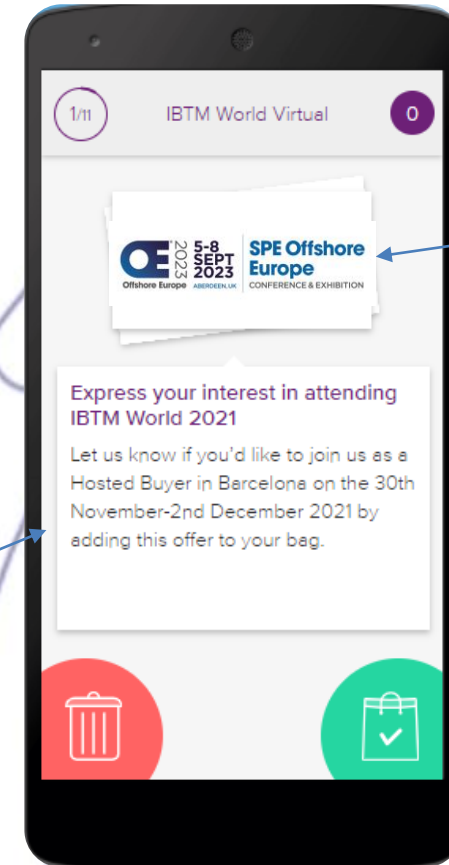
1/11

IBTM World Virtual

0

OE 2023 Offshore Europe

5-8 SEPT 2023 ABERDEEN, UK

SPE Offshore Europe CONFERENCE & EXHIBITION

Express your interest in attending IBTM World 2021

Let us know if you'd like to join us as a Hosted Buyer in Barcelona on the 30th November-2nd December 2021 by adding this offer to your bag.